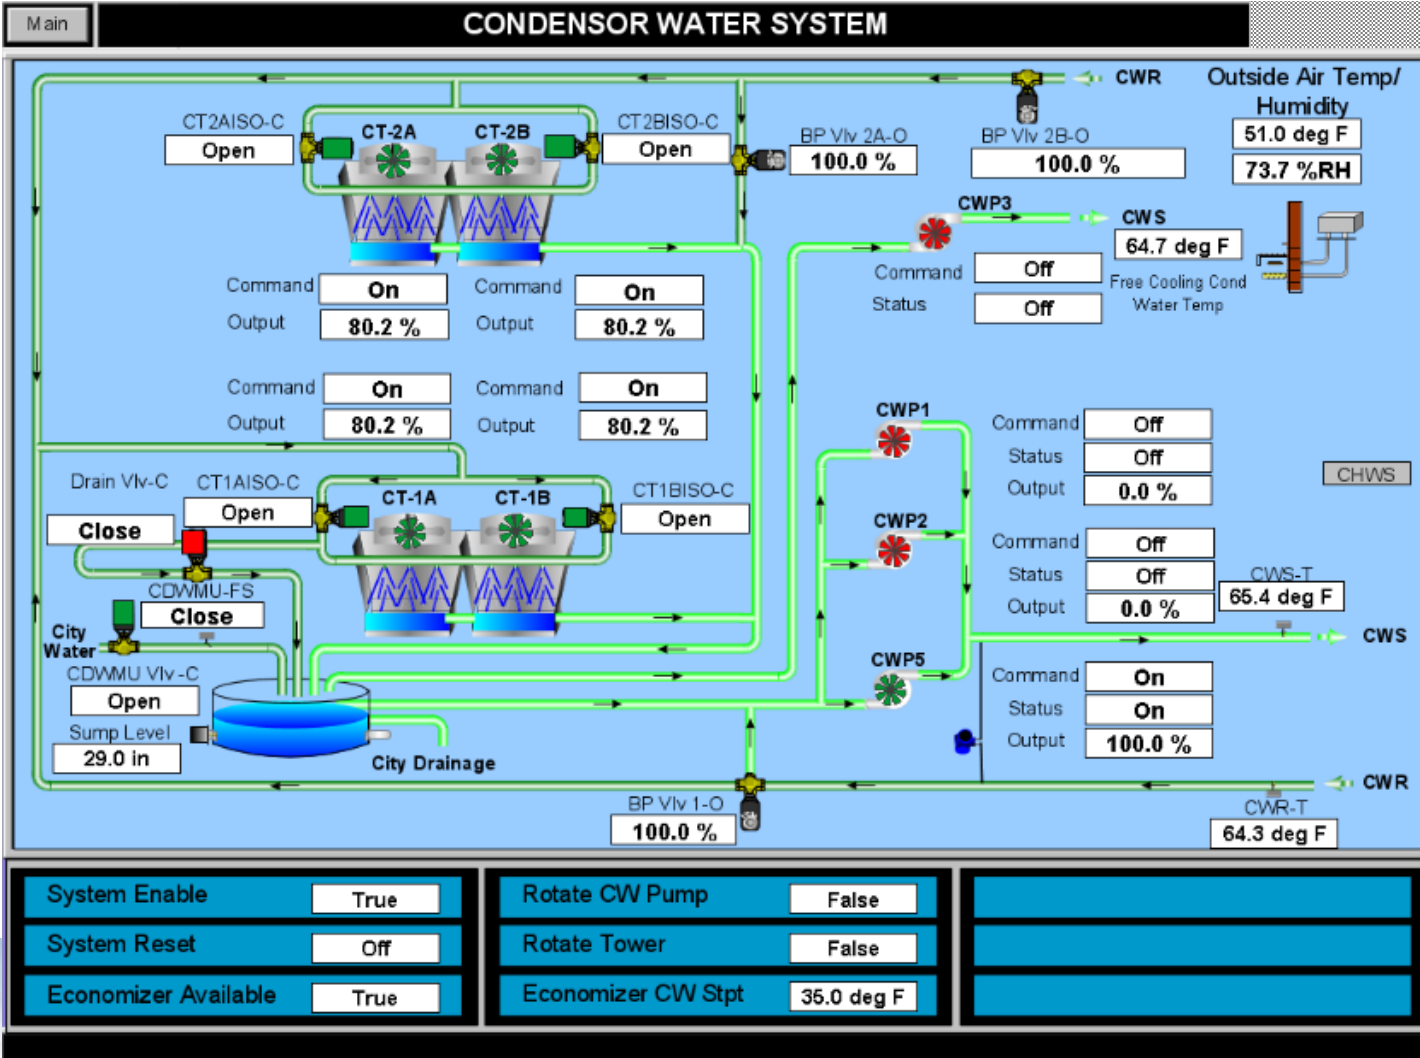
Main

CONDENSOR WATER SYSTEM

CWR

Outside Air Temp/ Humidity
51.0 deg F
73.7 %RH

CT2AISO-C
Open
CT-2A
CT-2B
CT2BISO-C
Open
BP Vlv 2A-O
100.0 %
BP Vlv 2B-O
100.0 %

CWP3
CWS
64.7 deg F
Command
Off
Status
Off
Free Cooling Cond Water Temp

Command
On
Output
80.2 %
Command
On
Output
80.2 %

Command
On
Output
80.2 %
Command
On
Output
80.2 %

CWP1
Command
Off
Status
Off
Output
0.0 %

CHWS

Drain Vlv-C
CT1AISO-C
Open
Close
CT-1A
CT-1B
CT1BISO-C
Open

CWP2
Command
Off
Status
Off
Output
0.0 %
CWS-T
65.4 deg F

CDWMU-FS
Close
City Water
CDWMU Vlv-C
Open

CWS

CWP5
Command
On
Status
On
Output
100.0 %

Sump Level
29.0 in
City Drainage

CWR
BP Vlv 1-O
100.0 %
CWR-T
64.3 deg F

System Enable
True
System Reset
Off
Economizer Available
True

Rotate CW Pump
False
Rotate Tower
False
Economizer CW Stpt
35.0 deg F